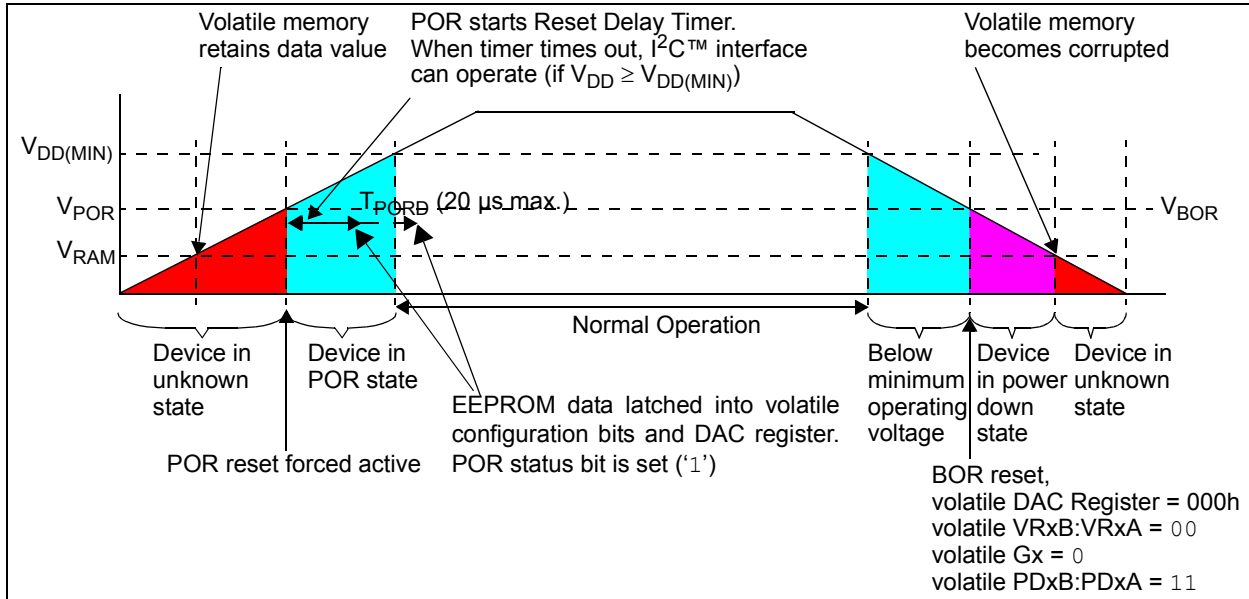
Volatile memory retains data value

POR starts Reset Delay Timer. When timer times out, I$^2$C™ interface can operate (if $V_{DD} \geq V_{DD(MIN)}$)

Volatile memory becomes corrupted

$V_{DD(MIN)}$

$V_{POR}$

$T_{PORD}$ (20 µs max.)

$V_{BOR}$

$V_{RAM}$

Normal Operation

Device in unknown state

Device in POR state

EEPROM data latched into volatile configuration bits and DAC register. POR status bit is set ('1')

POR reset forced active

Below minimum operating voltage

Device in power down state

Device in unknown state

BOR reset,
volatile DAC Register = 000h
volatile VRxB:VRxA = 00
volatile Gx = 0
volatile PDxB:PDxA = 11